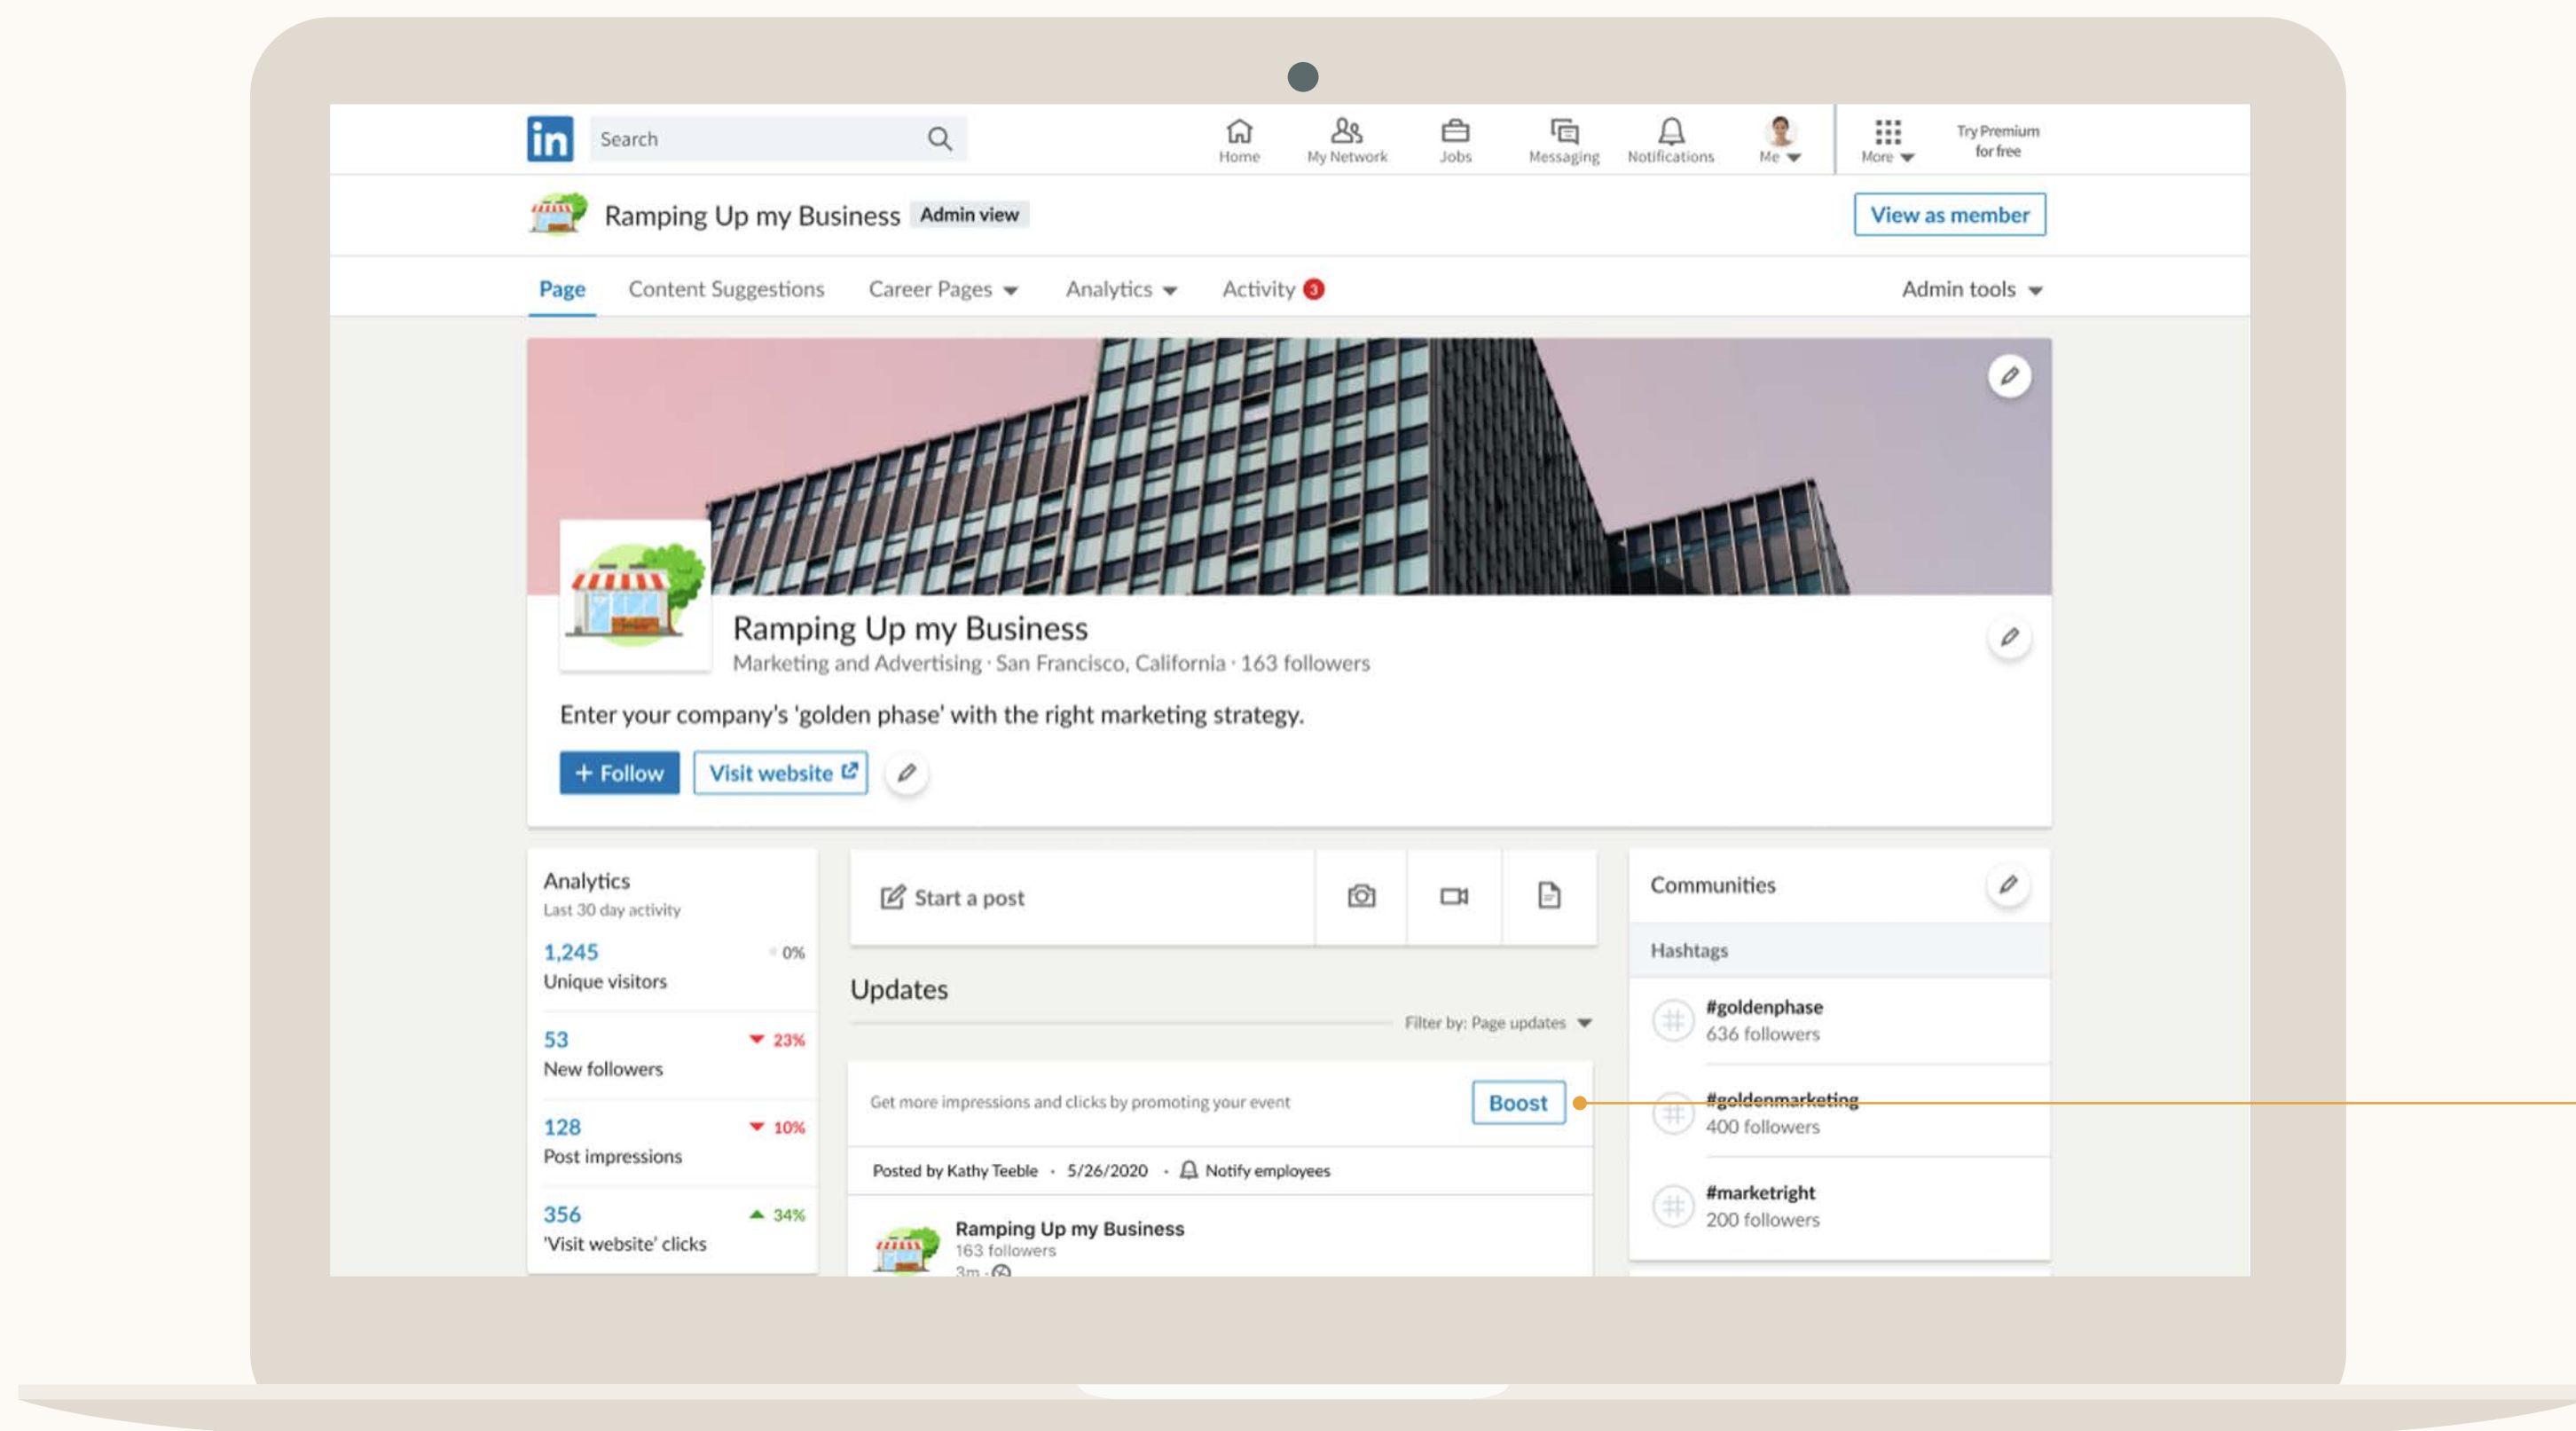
in Search

Home My Network Jobs Messaging Notifications Me More Try Premium for free

Ramping Up my Business Admin view

View as member

Page Content Suggestions Career Pages Analytics Activity 3 Admin tools

Ramping Up my Business

Marketing and Advertising · San Francisco, California · 163 followers

Enter your company's 'golden phase' with the right marketing strategy.

+ Follow Visit website

Analytics
Last 30 day activity

1,245 0%
Unique visitors

53 23%
New followers

128 10%
Post impressions

356 34%
'Visit website' clicks

Start a post

Updates

Filter by: Page updates

Get more impressions and clicks by promoting your event Boost

Posted by Kathy Teeble · 5/26/2020 · Notify employees

Ramping Up my Business
163 followers
3m ·

Communities

Hashtags

#goldenphase
636 followers

#goldenmarketing
400 followers

#marketright
200 followers